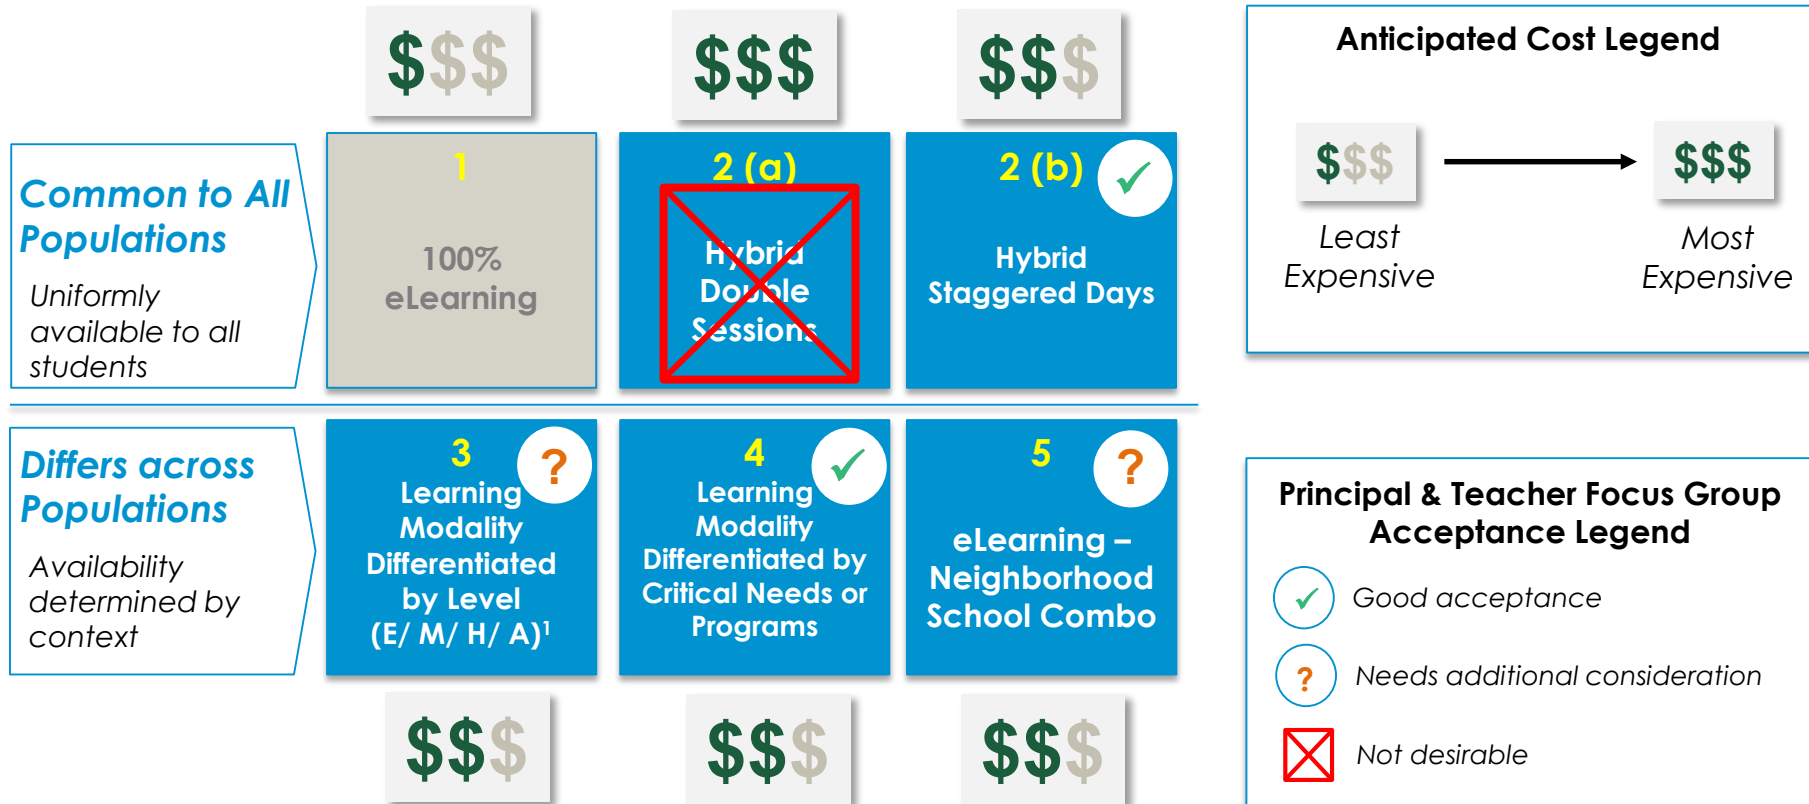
$$$ $$$ $$$

Common to All Populations

Uniformly available to all students

1

100% eLearning

2 (a)

Hybrid Double Sessions

2 (b)

Hybrid Staggered Days

Differs across Populations

Availability determined by context

3

Learning Modality Differentiated by Level (E/ M/ H/ A)$^1$

?

4

Learning Modality Differentiated by Critical Needs or Programs

5

eLearning – Neighborhood School Combo

?

$$$ $$$ $$$

Anticipated Cost Legend

$$$ $$$

Least Expensive

Most Expensive

Principal & Teacher Focus Group Acceptance Legend

Good acceptance

?

Needs additional consideration

Not desirable